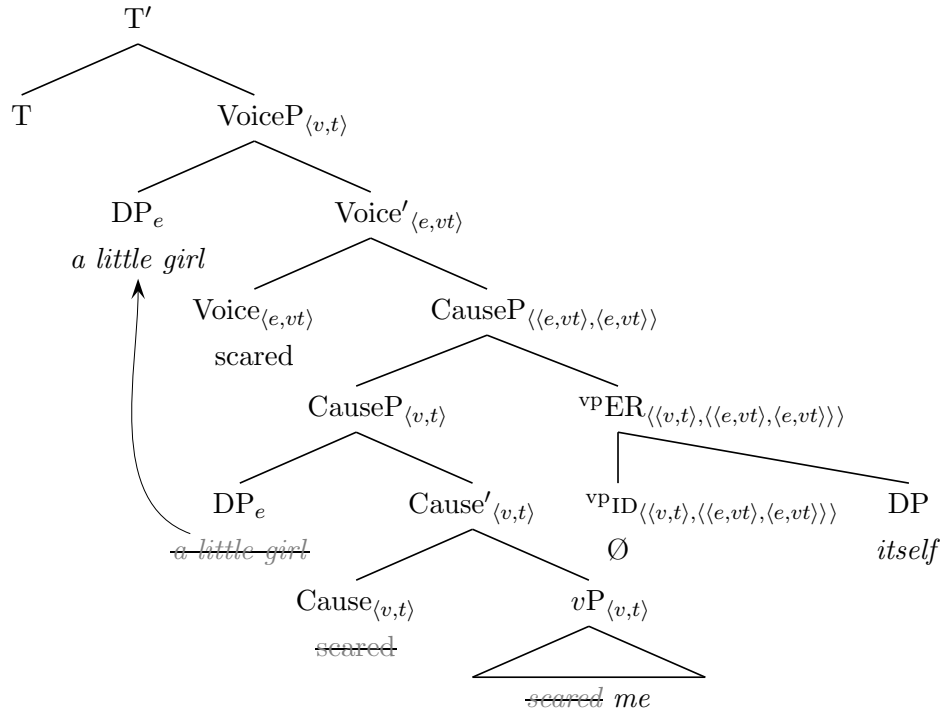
T′

T

VoiceP$_{\langle v,t\rangle}$

DP$_e$
*a little girl*

Voice′$_{\langle e,vt\rangle}$

Voice$_{\langle e,vt\rangle}$
scared

CauseP$_{\langle\langle e,vt\rangle,\langle e,vt\rangle\rangle}$

CauseP$_{\langle v,t\rangle}$

$^{\text{vp}}$ER$_{\langle\langle v,t\rangle,\langle\langle e,vt\rangle,\langle e,vt\rangle\rangle\rangle}$

DP$_e$
~~*a little girl*~~

Cause′$_{\langle v,t\rangle}$

$^{\text{vp}}$ID$_{\langle\langle v,t\rangle,\langle\langle e,vt\rangle,\langle e,vt\rangle\rangle\rangle}$
Ø

DP
*itself*

Cause$_{\langle v,t\rangle}$
~~scared~~

$v$P$_{\langle v,t\rangle}$

~~*scared*~~ *me*